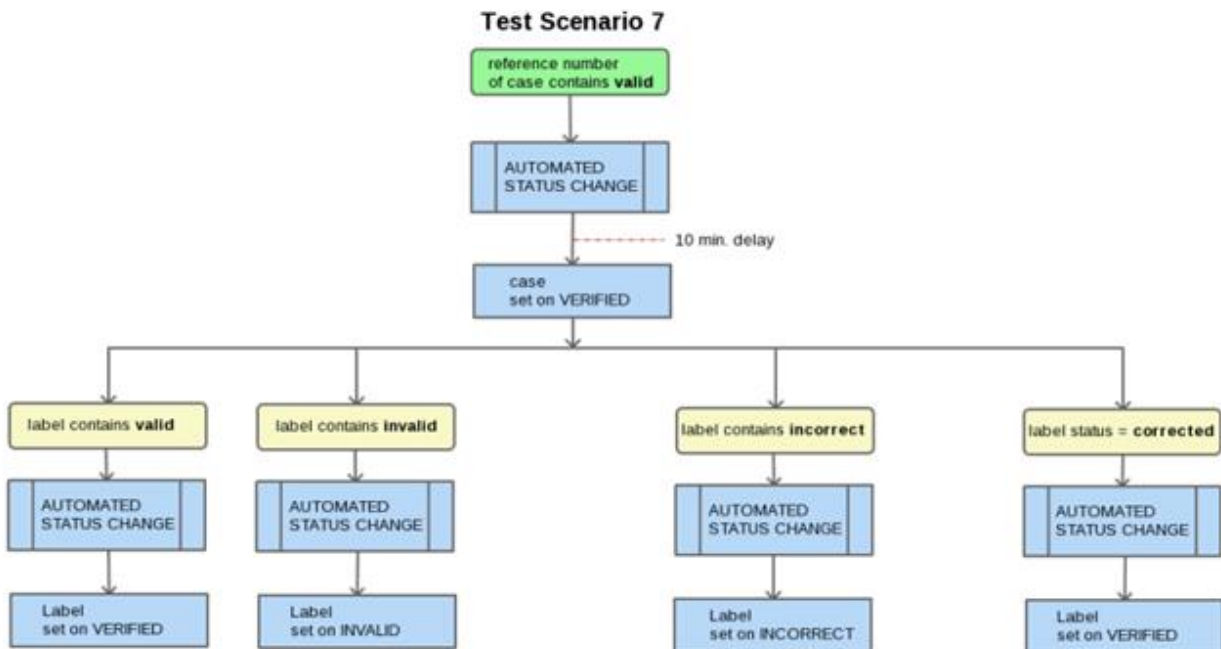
Test Scenario 7

reference number of case contains **valid**

AUTOMATED STATUS CHANGE

10 min. delay

case set on VERIFIED

label contains **valid**

AUTOMATED STATUS CHANGE

Label set on VERIFIED

label contains **invalid**

AUTOMATED STATUS CHANGE

Label set on INVALID

label contains **incorrect**

AUTOMATED STATUS CHANGE

Label set on INCORRECT

label status = **corrected**

AUTOMATED STATUS CHANGE

Label set on VERIFIED